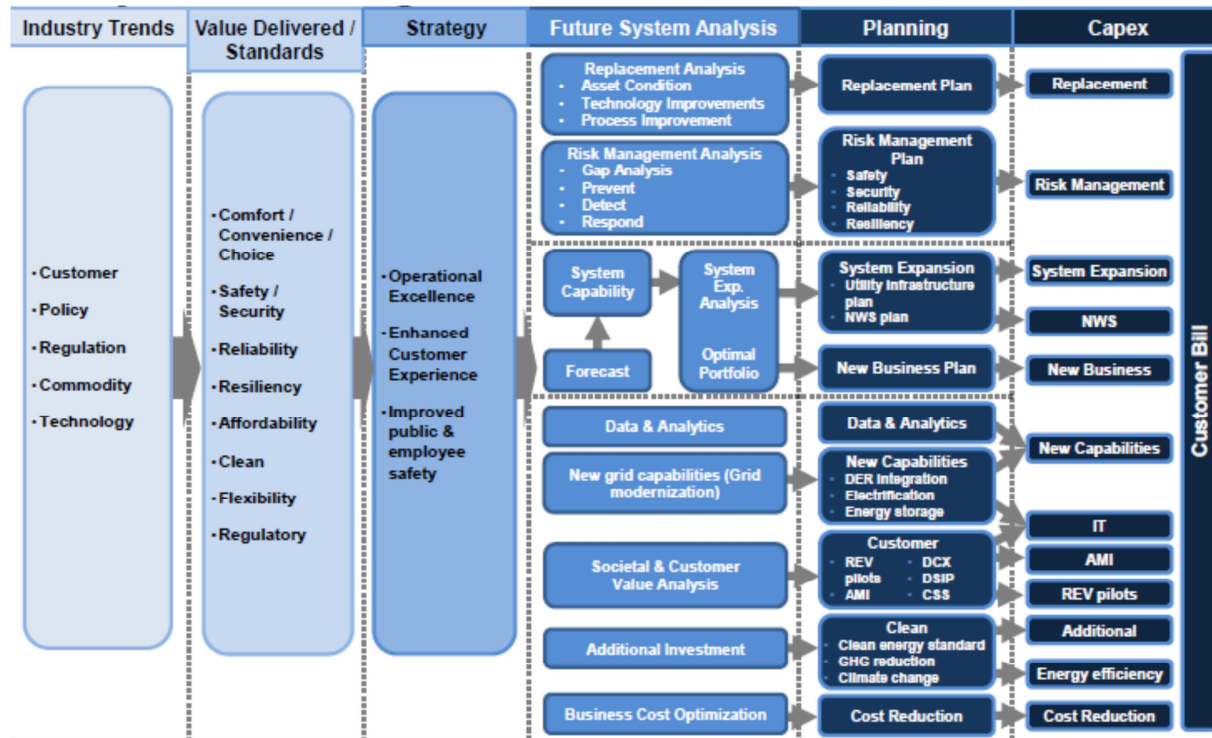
Industry Trends

Value Delivered / Standards

Strategy

Future System Analysis

Planning

Capex

• Customer
• Policy
• Regulation
• Commodity
• Technology

• Comfort / Convenience / Choice
• Safety / Security
• Reliability
• Resiliency
• Affordability
• Clean
• Flexibility
• Regulatory

• Operational Excellence
• Enhanced Customer Experience
• Improved public & employee safety

Replacement Analysis
- Asset Condition
- Technology Improvements
- Process Improvement

Risk Management Analysis
- Gap Analysis
- Prevent
- Detect
- Respond

System Capability

Forecast

System Exp. Analysis

Optimal Portfolio

Data & Analytics

New grid capabilities (Grid modernization)

Societal & Customer Value Analysis

Additional Investment

Business Cost Optimization

Replacement Plan

Risk Management Plan
- Safety
- Security
- Reliability
- Resiliency

System Expansion
- Utility infrastructure plan
- NWS plan

New Business Plan

Data & Analytics

New Capabilities
- DER integration
- Electrification
- Energy storage

Customer
- REV pilots
- AMI
- DCX
- DSIP
- CSS

Clean
- Clean energy standard
- GHG reduction
- Climate change

Cost Reduction

Replacement

Risk Management

System Expansion

NWS

New Business

New Capabilities

IT

AMI

REV pilots

Additional

Energy efficiency

Cost Reduction

Customer Bill